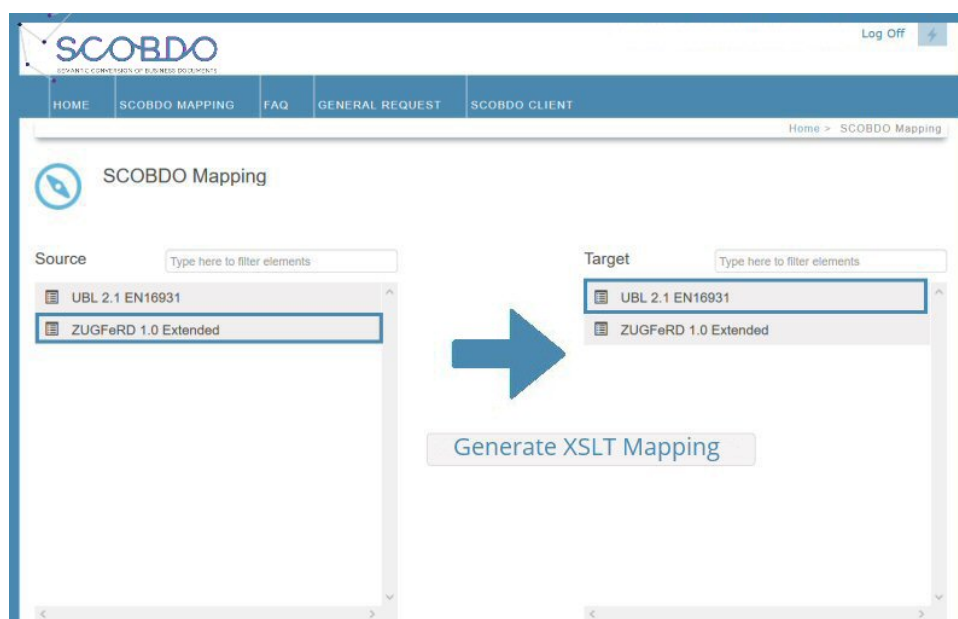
SCOBDO
SEMANTIC CONVERSION OF BUSINESS DOCUMENTS

Log Off

HOME SCOBDO MAPPING FAQ GENERAL REQUEST SCOBDO CLIENT

Home > SCOBDO Mapping

SCOBDO Mapping

Source
Type here to filter elements

UBL 2.1 EN16931
ZUGFeRD 1.0 Extended

Target
Type here to filter elements

UBL 2.1 EN16931
ZUGFeRD 1.0 Extended

Generate XSLT Mapping